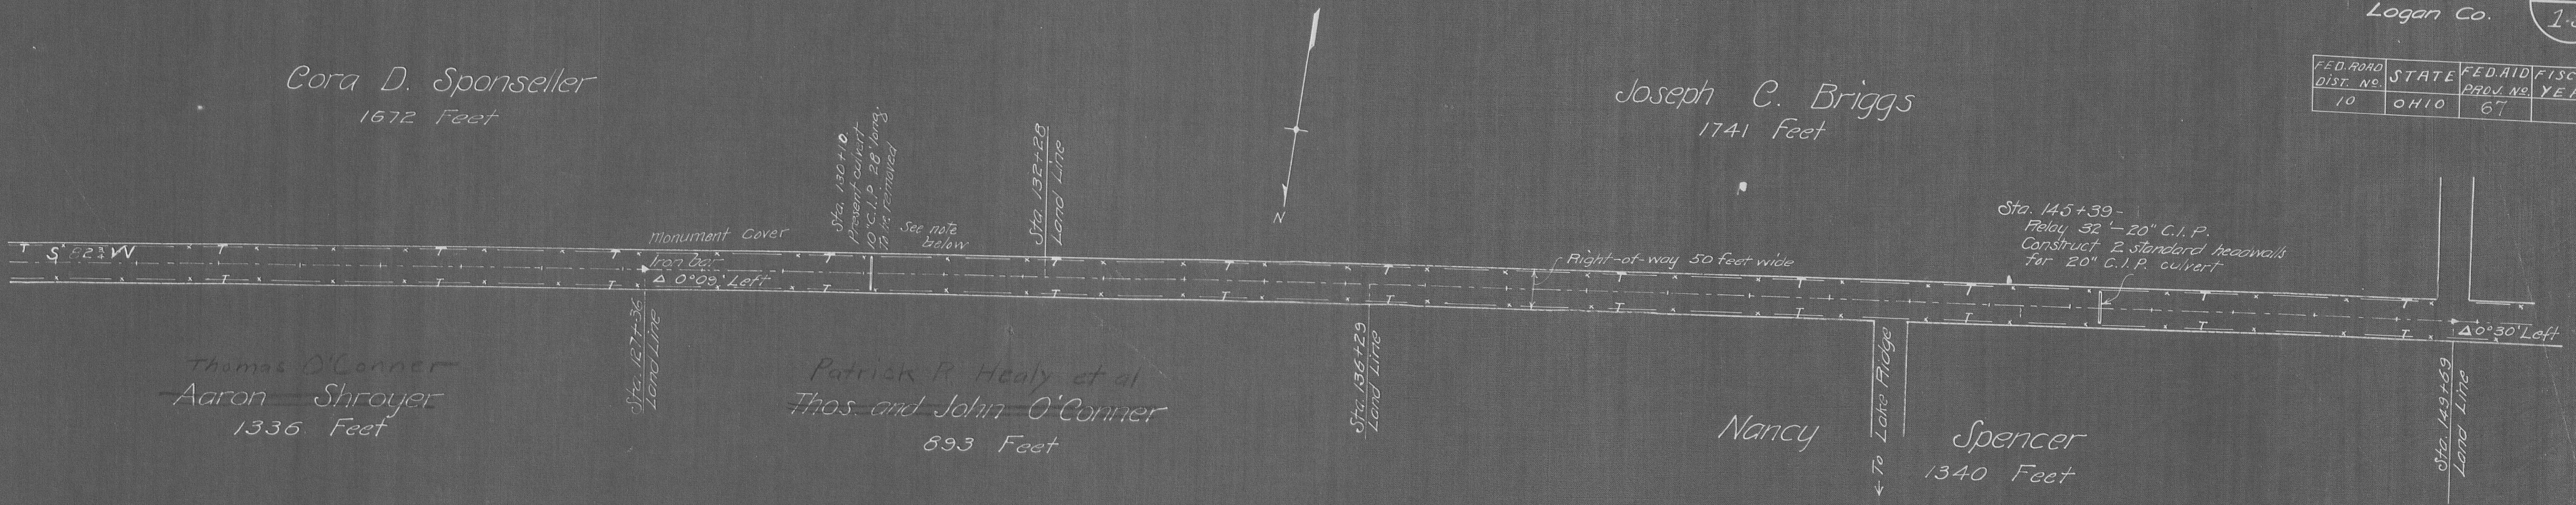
Logan Co.

1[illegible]

| FED. ROAD DIST. No. | STATE | FED. AID PROJ. No. | FISC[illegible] YE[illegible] |
|---|---|---|---|
| 10 | OHIO | 67 | |

Cora D. Sponseller
1672 Feet

Joseph C. Briggs
1741 Feet

N

Sta. 130+10
Present culvert
10" C.I.P. 28' long
To be removed

See note below

Sta. 132+28
Land Line

Monument Cover

Iron bar
Δ 0°09' Left

S 82¾ W

Right-of-way 50 feet wide

Sta. 145+39-
Relay 32'-20" C.I.P.
Construct 2 standard headwalls for 20" C.I.P. culvert

Δ 0°30' Left

Thomas O'Conner
Aaron Shroyer
1336 Feet

Sta. 127+36
Land Line

Patrick P. Healy et al
Thos. and John O'Conner
893 Feet

Sta. 136+29
Land Line

To Lake Ridge

Nancy Spencer
1340 Feet

Sta. 149+69
Land Line